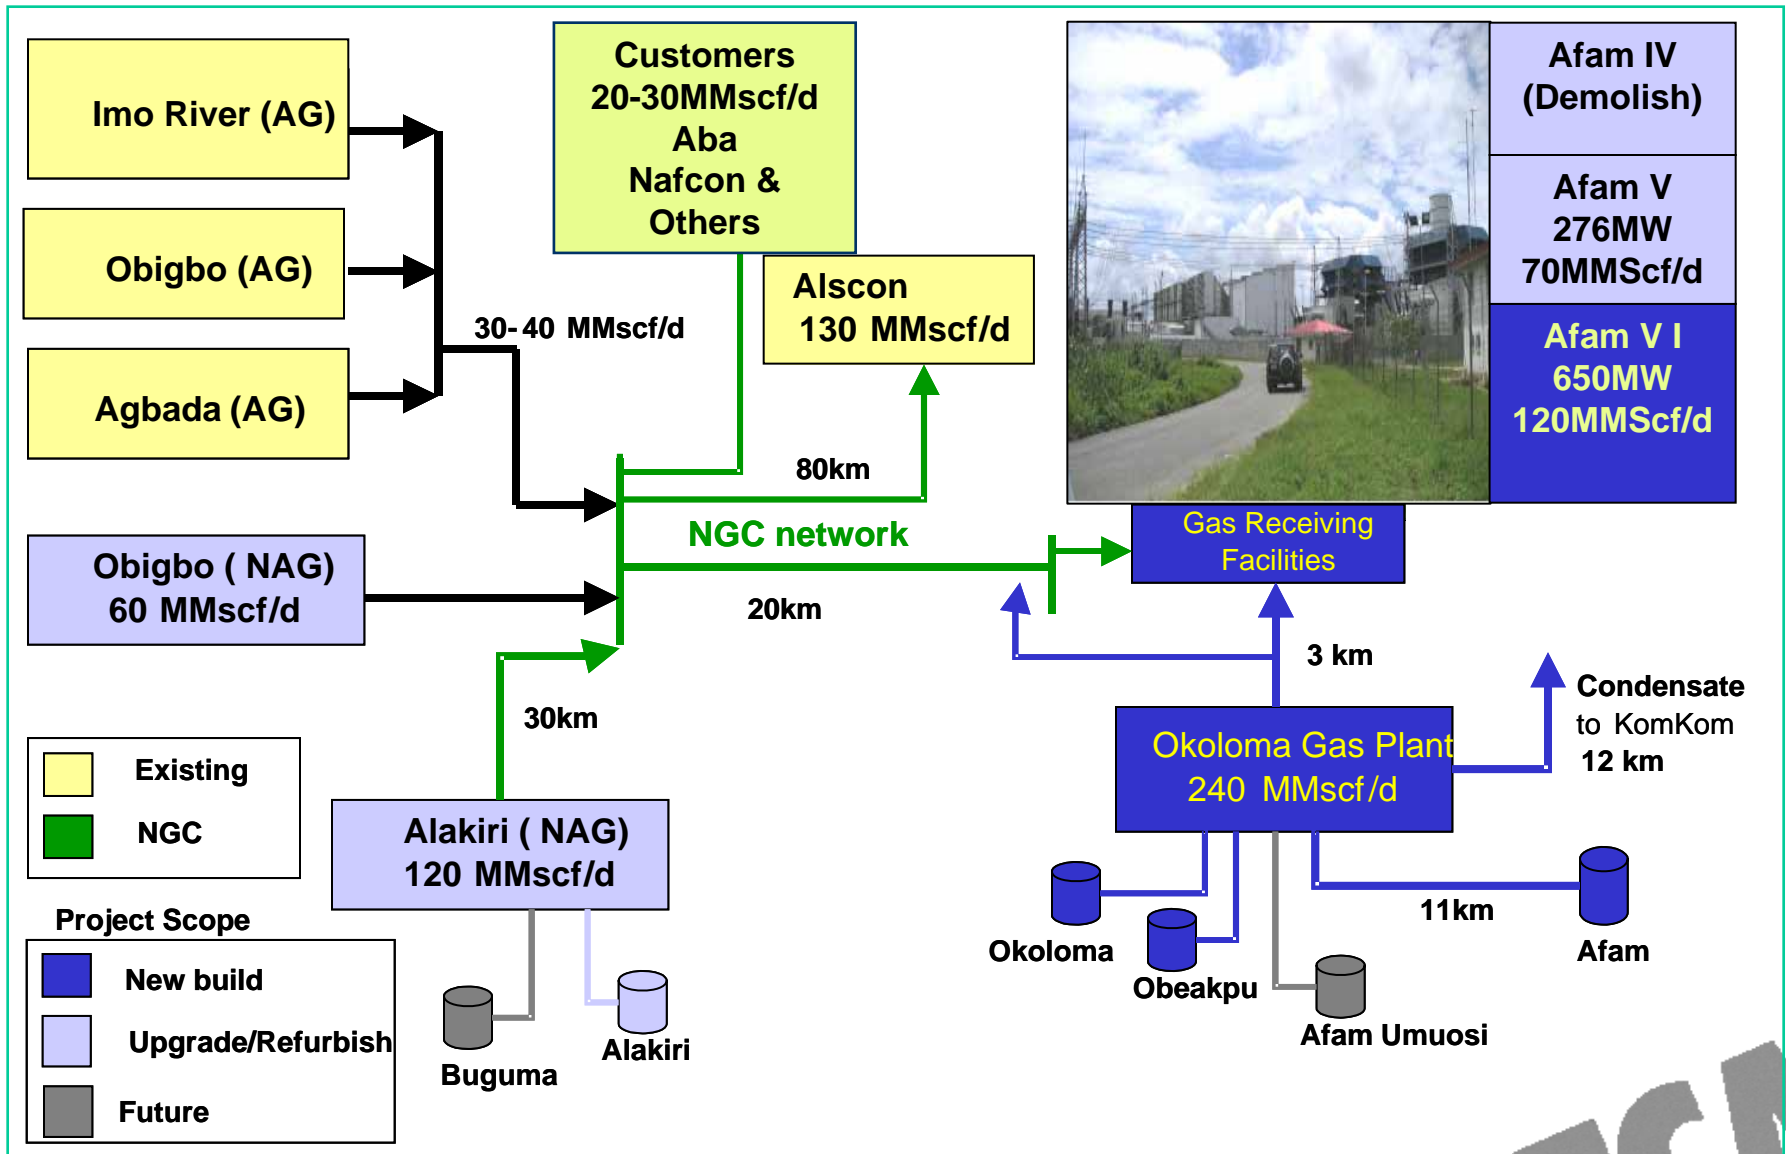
Imo River (AG)

Obigbo (AG)

Agbada (AG)

Customers
20-30MMscf/d
Aba
Nafcon &
Others

Alscon
130 MMscf/d

30-40 MMscf/d

80km

NGC network

20km

Obigbo ( NAG)
60 MMscf/d

30km

Afam IV
(Demolish)

Afam V
276MW
70MMScf/d

Afam V I
650MW
120MMScf/d

Gas Receiving Facilities

3 km

Condensate to KomKom
12 km

Okoloma Gas Plant
240 MMscf/d

11km

Okoloma

Obeakpu

Afam Umuosi

Afam

Existing

NGC

Alakiri ( NAG)
120 MMscf/d

Project Scope

New build

Upgrade/Refurbish

Future

Buguma

Alakiri

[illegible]